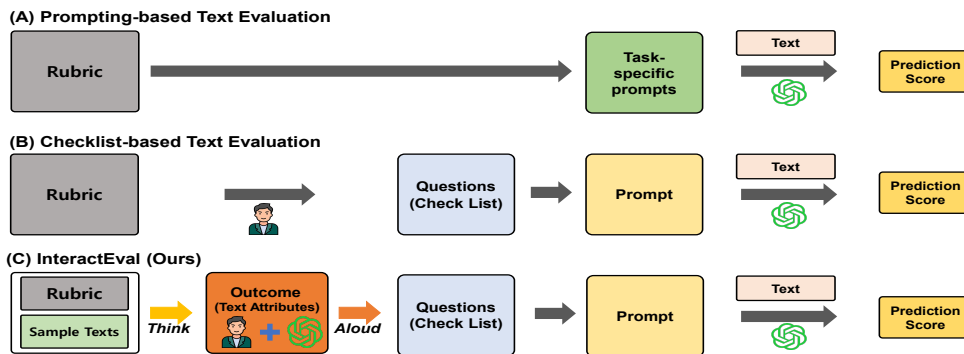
(A) Prompting-based Text Evaluation

Rubric

Task-specific prompts

Text

Prediction Score

(B) Checklist-based Text Evaluation

Rubric

Questions (Check List)

Prompt

Text

Prediction Score

(C) InteractEval (Ours)

Rubric

Sample Texts

Think

Outcome (Text Attributes)

Aloud

Questions (Check List)

Prompt

Text

Prediction Score